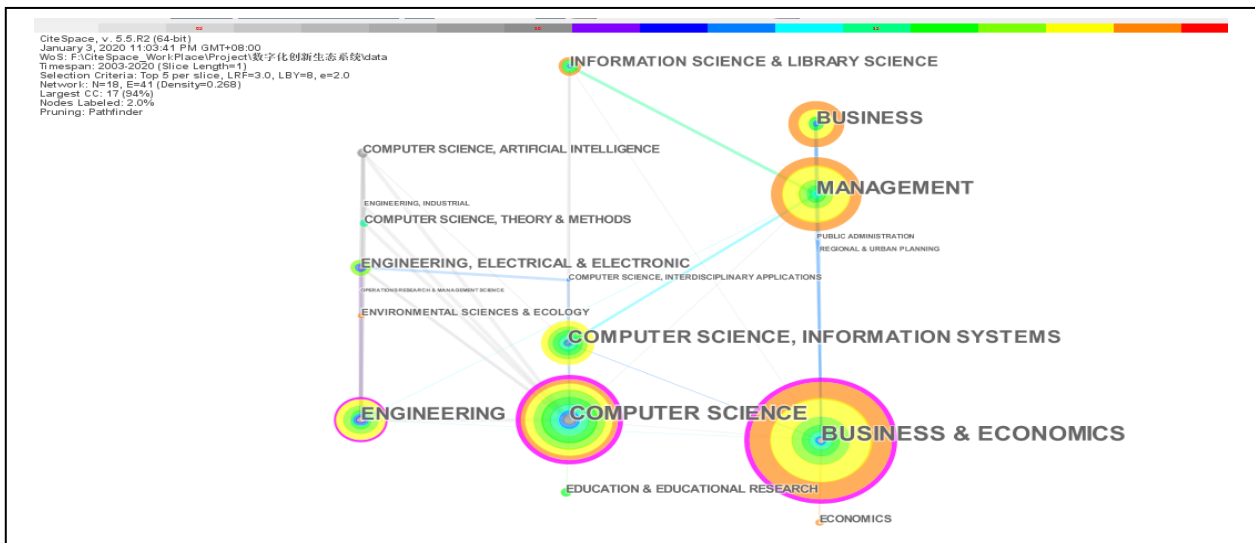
CiteSpace, v. 5.5.R2 (64-bit)
January 3, 2020 11:03:41 PM GMT+08:00
WoS: F:\CiteSpace_WorkPlace\Project\数字化创新生态系统\data
Timespan: 2003-2020 (Slice Length=1)
Selection Criteria: Top 5 per slice, LRF=3.0, LBY=8, e=2.0
Network: N=18, E=41 (Density=0.268)
Largest CC: 17 (94%)
Nodes Labeled: 2.0%
Pruning: Pathfinder

INFORMATION SCIENCE & LIBRARY SCIENCE
BUSINESS
COMPUTER SCIENCE, ARTIFICIAL INTELLIGENCE
MANAGEMENT
ENGINEERING, INDUSTRIAL
COMPUTER SCIENCE, THEORY & METHODS
PUBLIC ADMINISTRATION
REGIONAL & URBAN PLANNING
ENGINEERING, ELECTRICAL & ELECTRONIC
COMPUTER SCIENCE, INTERDISCIPLINARY APPLICATIONS
OPERATIONS RESEARCH & MANAGEMENT SCIENCE
ENVIRONMENTAL SCIENCES & ECOLOGY
COMPUTER SCIENCE, INFORMATION SYSTEMS
ENGINEERING
COMPUTER SCIENCE
BUSINESS & ECONOMICS
EDUCATION & EDUCATIONAL RESEARCH
ECONOMICS